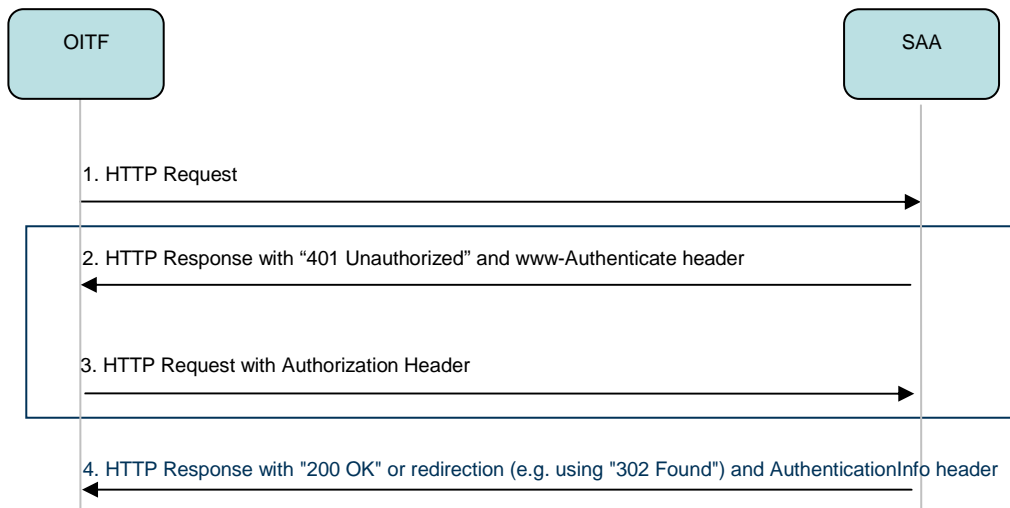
OITF

SAA

1. HTTP Request

2. HTTP Response with “401 Unauthorized” and www-Authenticate header

3. HTTP Request with Authorization Header

4. HTTP Response with "200 OK" or redirection (e.g. using "302 Found") and AuthenticationInfo header